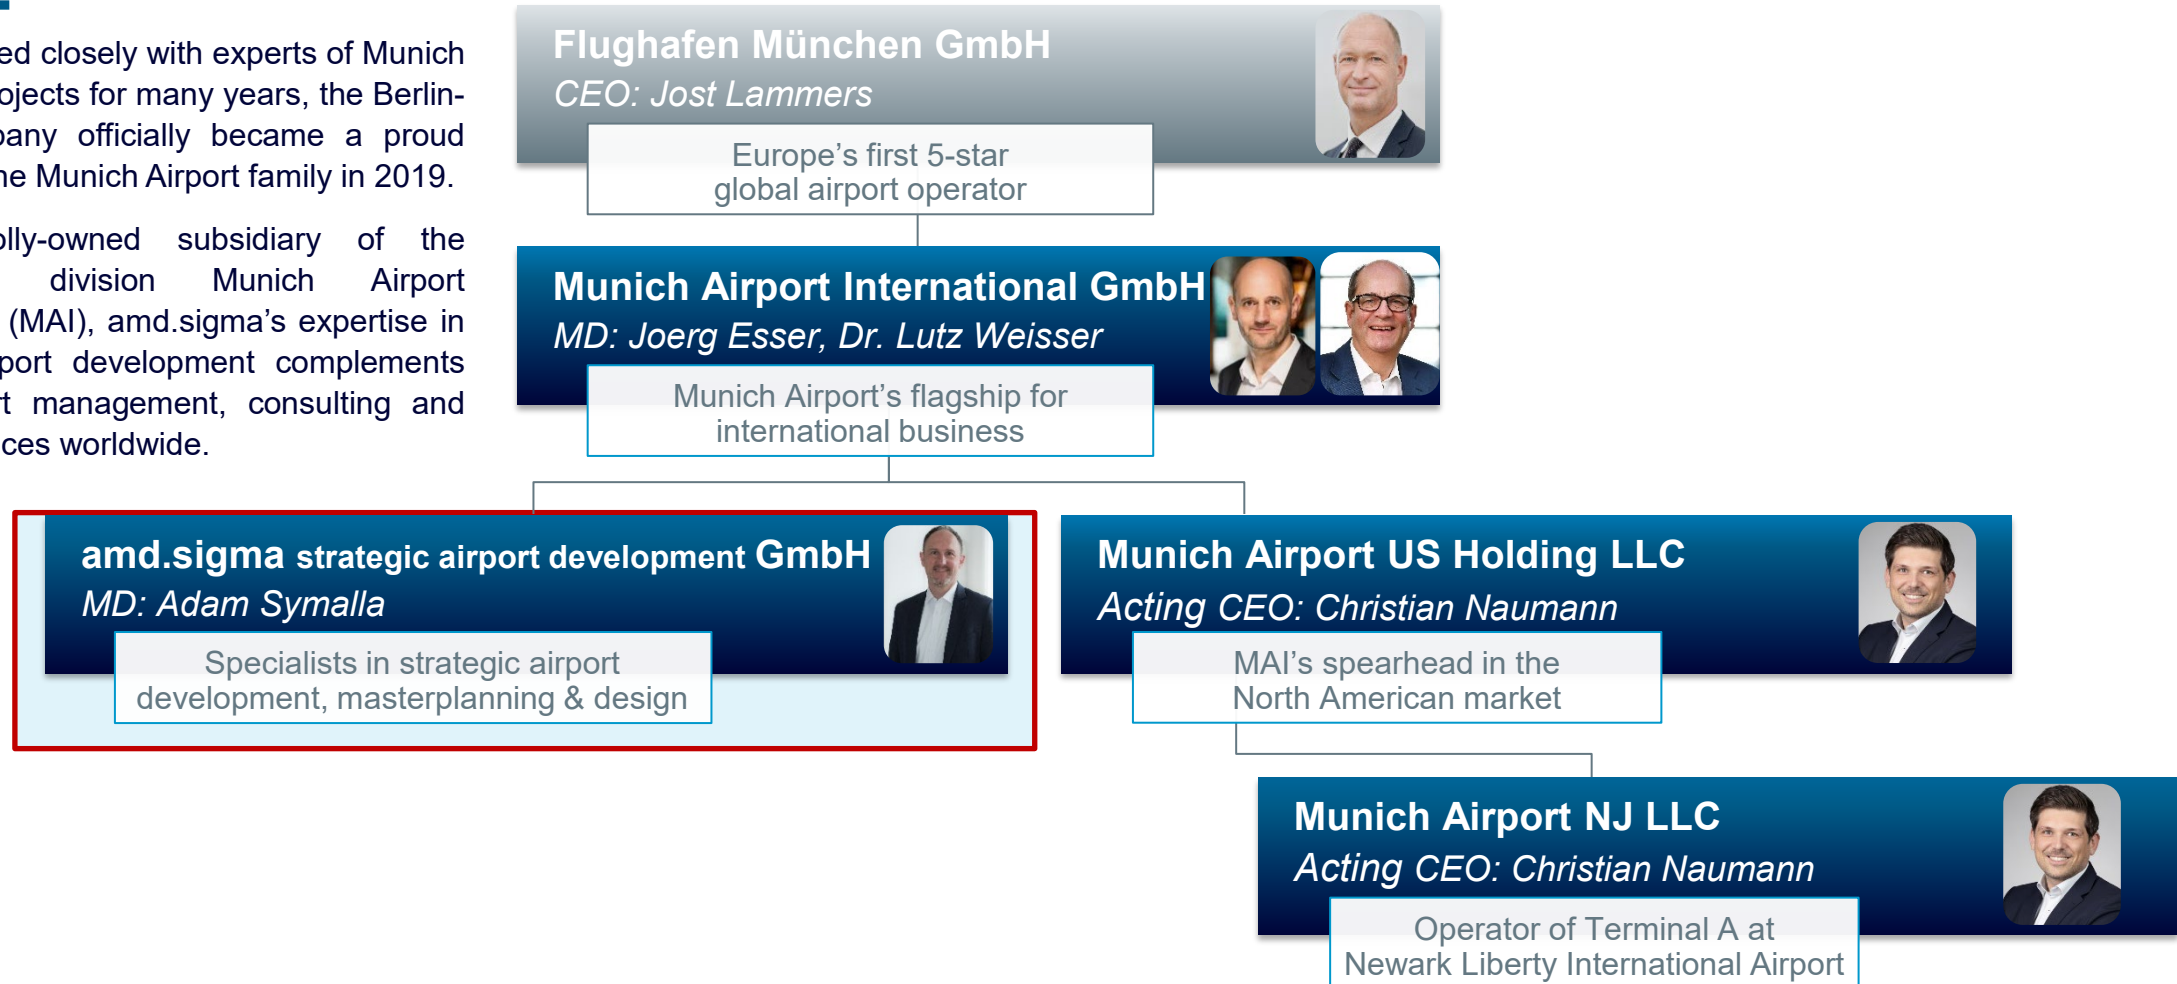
ed closely with experts of Munich ojects for many years, the Berlin-pany officially became a proud he Munich Airport family in 2019.

olly-owned subsidiary of the division Munich Airport (MAI), amd.sigma's expertise in port development complements t management, consulting and ces worldwide.

Flughafen München GmbH
CEO: Jost Lammers
Europe's first 5-star global airport operator

Munich Airport International GmbH
MD: Joerg Esser, Dr. Lutz Weisser
Munich Airport's flagship for international business

amd.sigma strategic airport development GmbH
MD: Adam Symalla
Specialists in strategic airport development, masterplanning & design

Munich Airport US Holding LLC
Acting CEO: Christian Naumann
MAI's spearhead in the North American market

Munich Airport NJ LLC
Acting CEO: Christian Naumann
Operator of Terminal A at Newark Liberty International Airport